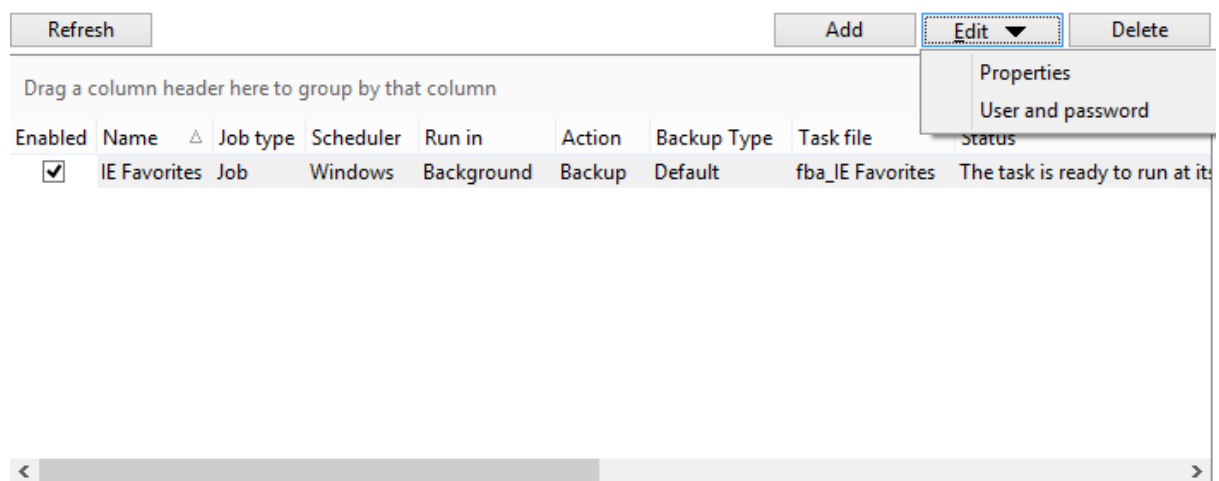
Refresh

Add Edit Delete

Properties

User and password

Drag a column header here to group by that column

| Enabled | Name | Job type | Scheduler | Run in | Action | Backup Type | Task file | Status |
|---|---|---|---|---|---|---|---|---|
| ✔ | IE Favorites | Job | Windows | Background | Backup | Default | fba_IE Favorites | The task is ready to run at its |